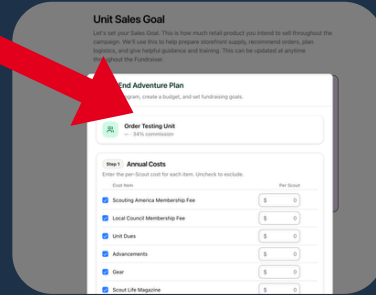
Unit Sales Goal

Let's set your Sales Goal. This is how much retail product you intend to sell throughout the campaign. We'll use this to help prepare storefront supply, recommend orders, plan logistics, and give helpful guidance and training. This can be updated at anytime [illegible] the Fundraiser.

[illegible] End Adventure Plan

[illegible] program, create a budget, and set fundraising goals.

Order Testing Unit
— 34% commission

Step 1 Annual Costs

Enter the per-Scout cost for each item. Uncheck to exclude.

| Cost Item | Per Scout |
|---|---|
| Scouting America Membership Fee | $ 0 |
| Local Council Membership Fee | $ 0 |
| Unit Dues | $ 0 |
| Advancements | $ 0 |
| Gear | $ 0 |
| Scout Life Magazine | $ 0 |